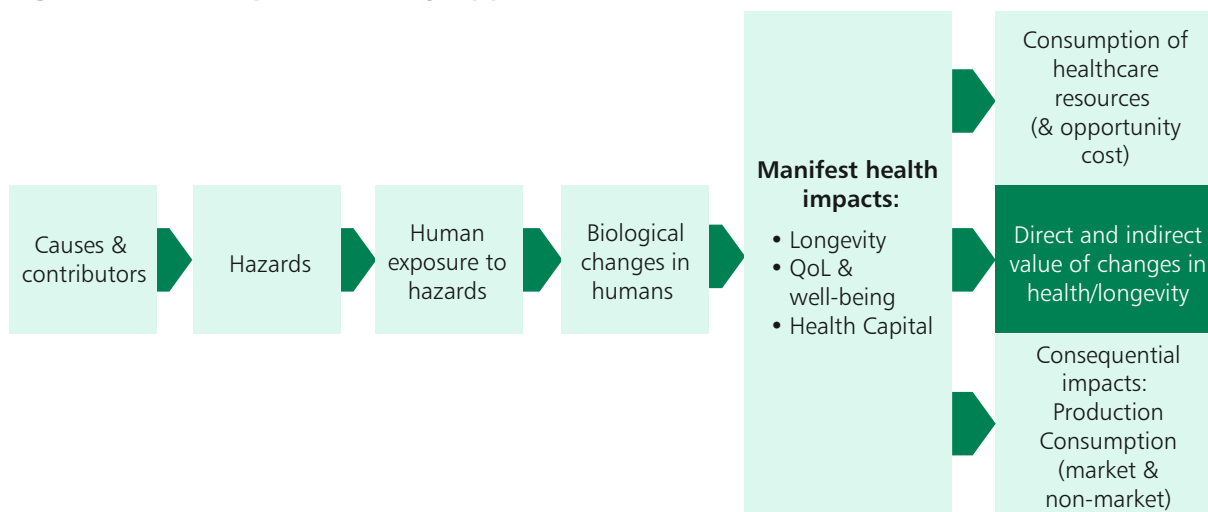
Causes & contributors

Hazards

Human exposure to hazards

Biological changes in humans

**Manifest health impacts:**
• Longevity
• QoL & well-being
• Health Capital

Consumption of healthcare resources (& opportunity cost)

Direct and indirect value of changes in health/longevity

Consequential impacts: Production Consumption (market & non-market)